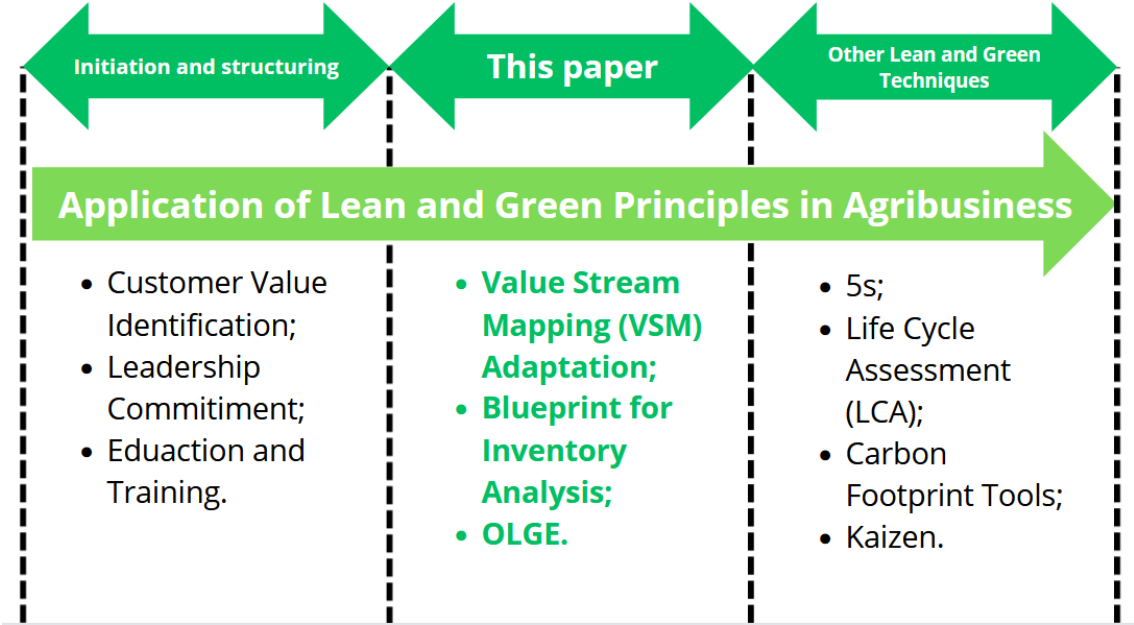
Initiation and structuring

This paper

Other Lean and Green Techniques

Application of Lean and Green Principles in Agribusiness

- Customer Value Identification;
- Leadership Commitiment;
- Eduaction and Training.

- Value Stream Mapping (VSM) Adaptation;
- Blueprint for Inventory Analysis;
- OLGE.

- 5s;
- Life Cycle Assessment (LCA);
- Carbon Footprint Tools;
- Kaizen.